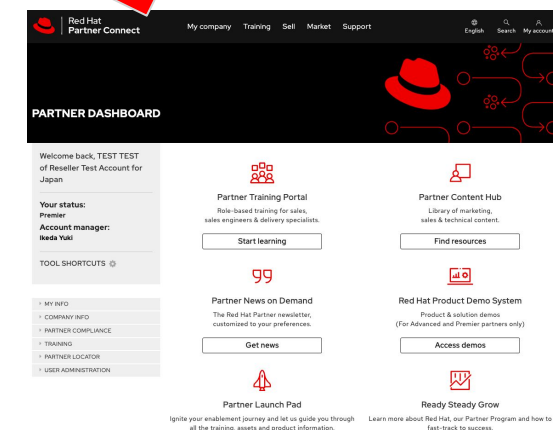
Red Hat Partner Connect

My company Training Sell Market Support

English Search My account

PARTNER DASHBOARD

Welcome back, TEST TEST of Reseller Test Account for Japan

Your status:
Premier

Account manager:
Ikeda Yuki

TOOL SHORTCUTS

> MY INFO
> COMPANY INFO
> PARTNER COMPLIANCE
> TRAINING
> PARTNER LOCATOR
> USER ADMINISTRATION

Partner Training Portal
Role-based training for sales, sales engineers & delivery specialists.
Start learning

Partner Content Hub
Library of marketing, sales & technical content.
Find resources

Partner News on Demand
The Red Hat Partner newsletter, customized to your preferences.
Get news

Red Hat Product Demo System
Product & solution demos
(For Advanced and Premier partners only)
Access demos

Partner Launch Pad
Ignite your enablement journey and let us guide you through all the training, assets and product information.

Ready Steady Grow
Learn more about Red Hat, our Partner Program and how to fast-track to success.